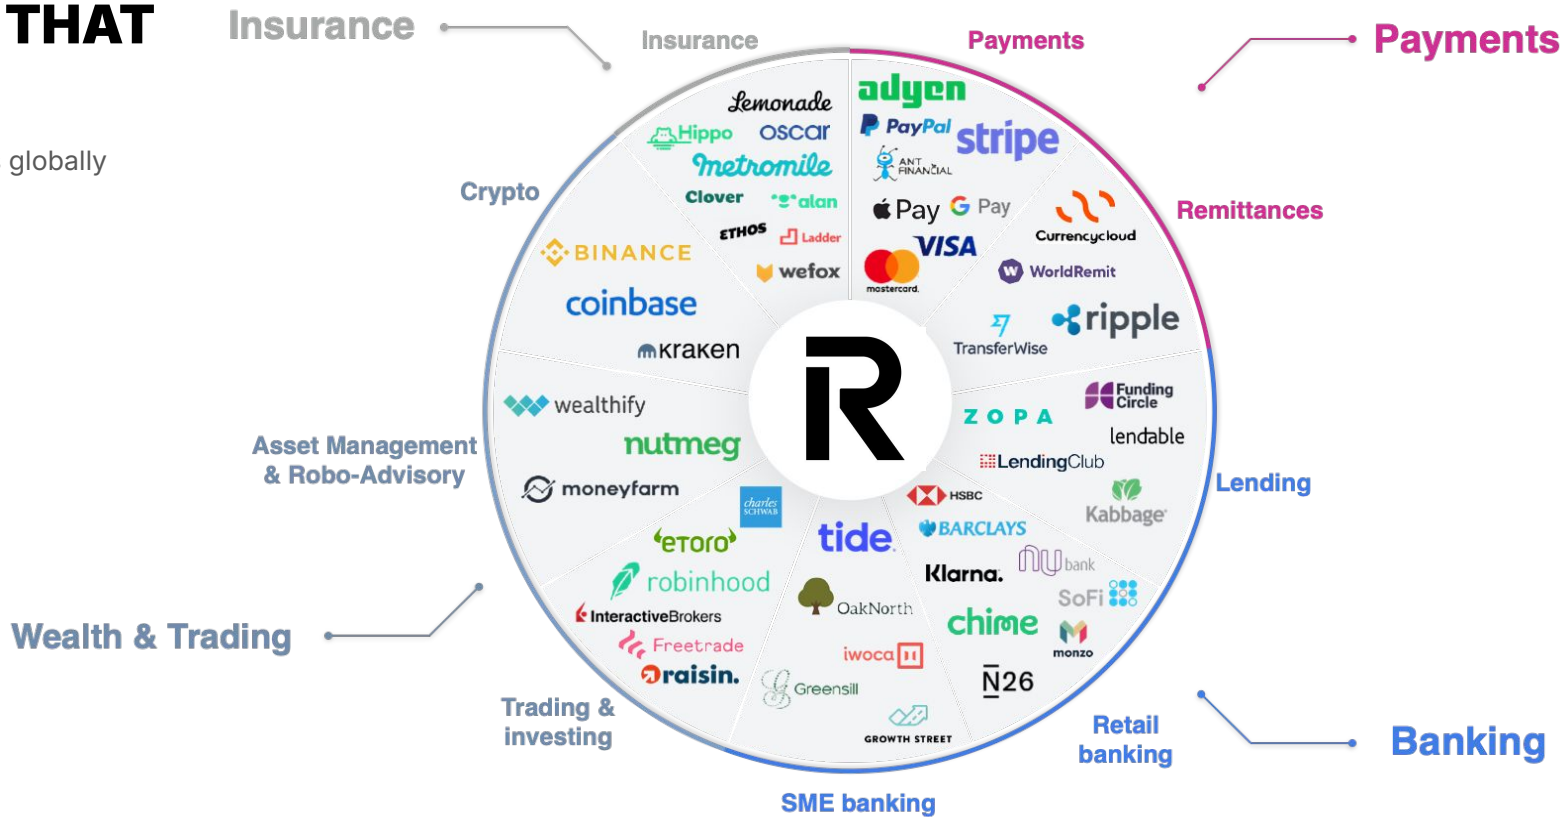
THAT

globally

Insurance

Payments

Wealth & Trading

Banking

Insurance

Payments

Remittances

Lending

Retail banking

SME banking

Trading & investing

Asset Management & Robo-Advisory

Crypto

Lemonade
Hippo
oscar
metromile
Clover
alan
ETHOS
Ladder
wefox

adyen
PayPal
stripe
ANT FINANCIAL
Pay
G Pay
VISA
mastercard

Currencycloud
WorldRemit
TransferWise
ripple

Funding Circle
ZOPA
lendable
LendingClub
Kabbage

HSBC
BARCLAYS
Klarna.
bank
SoFi
monzo
chime
N26

tide
OakNorth
iwoca
Greensill
GROWTH STREET

charles SCHWAB
eToro
robinhood
InteractiveBrokers
Freetrade
raisin.

wealthify
nutmeg
moneyfarm

BINANCE
coinbase
kraken

R